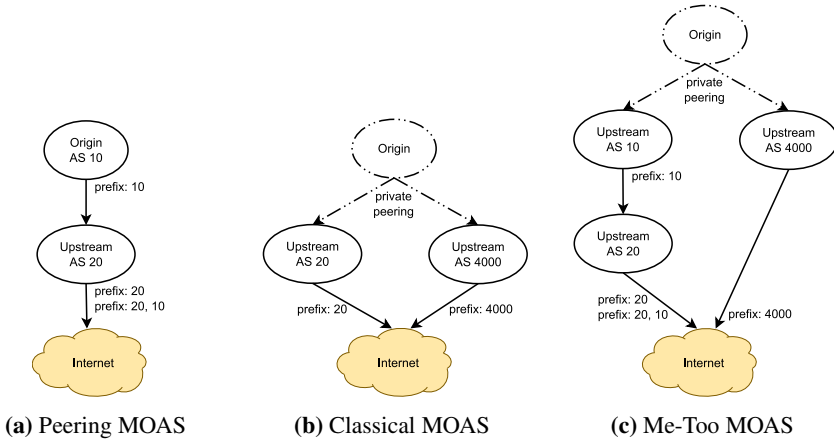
Origin
AS 10

prefix: 10

Upstream
AS 20

prefix: 20
prefix: 20, 10

Internet

(a) Peering MOAS

Origin

private
peering

Upstream
AS 20

Upstream
AS 4000

prefix: 20

prefix: 4000

Internet

(b) Classical MOAS

Origin

private
peering

Upstream
AS 10

Upstream
AS 4000

prefix: 10

Upstream
AS 20

prefix: 20
prefix: 20, 10

prefix: 4000

Internet

(c) Me-Too MOAS